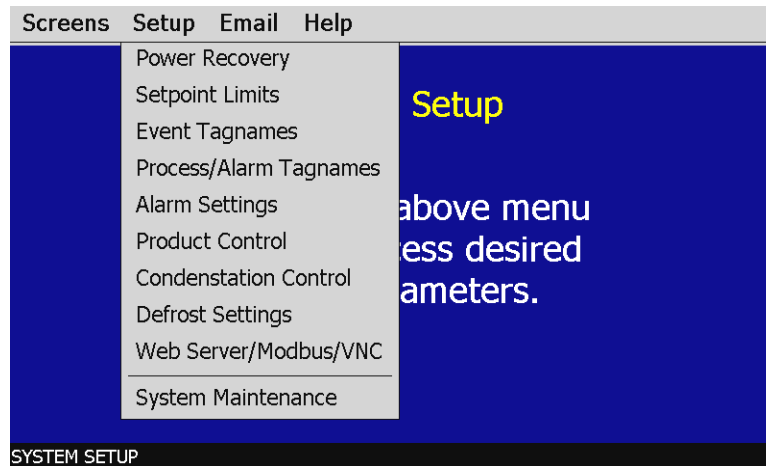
Screens Setup Email Help

Power Recovery
Setpoint Limits
Event Tagnames
Process/Alarm Tagnames
Alarm Settings
Product Control
Condensation Control
Defrost Settings
Web Server/Modbus/VNC
System Maintenance

Setup

above menu
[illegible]ess desired
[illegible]ameters.

SYSTEM SETUP